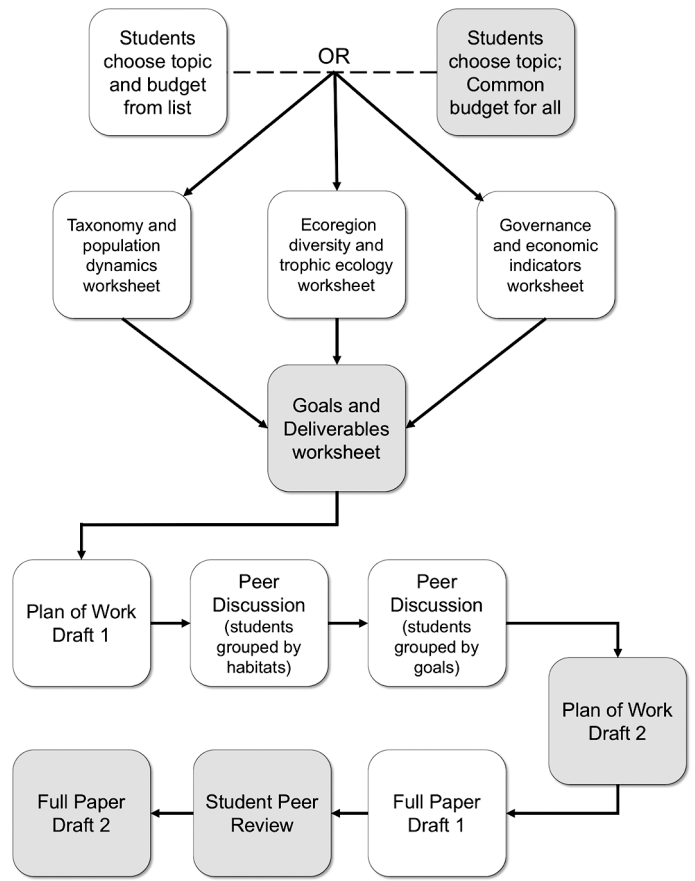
Students choose topic and budget from list

OR

Students choose topic; Common budget for all

Taxonomy and population dynamics worksheet

Ecoregion diversity and trophic ecology worksheet

Governance and economic indicators worksheet

Goals and Deliverables worksheet

Plan of Work Draft 1

Peer Discussion (students grouped by habitats)

Peer Discussion (students grouped by goals)

Plan of Work Draft 2

Full Paper Draft 1

Student Peer Review

Full Paper Draft 2